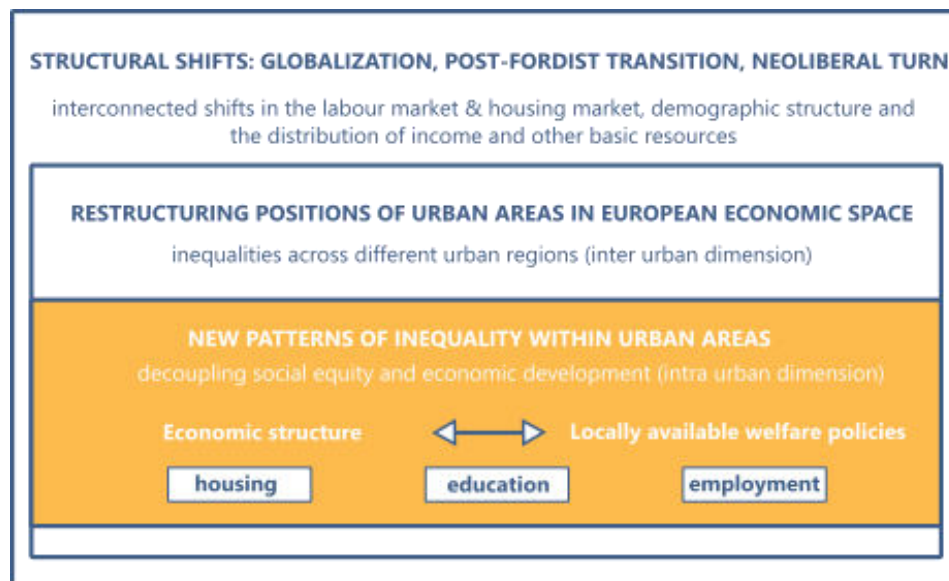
STRUCTURAL SHIFTS: GLOBALIZATION, POST-FORDIST TRANSITION, NEOLIBERAL TURN

interconnected shifts in the labour market & housing market, demographic structure and the distribution of income and other basic resources

RESTRUCTURING POSITIONS OF URBAN AREAS IN EUROPEAN ECONOMIC SPACE

inequalities across different urban regions (inter urban dimension)

NEW PATTERNS OF INEQUALITY WITHIN URBAN AREAS

decoupling social equity and economic development (intra urban dimension)

Economic structure

Locally available welfare policies

housing

education

employment